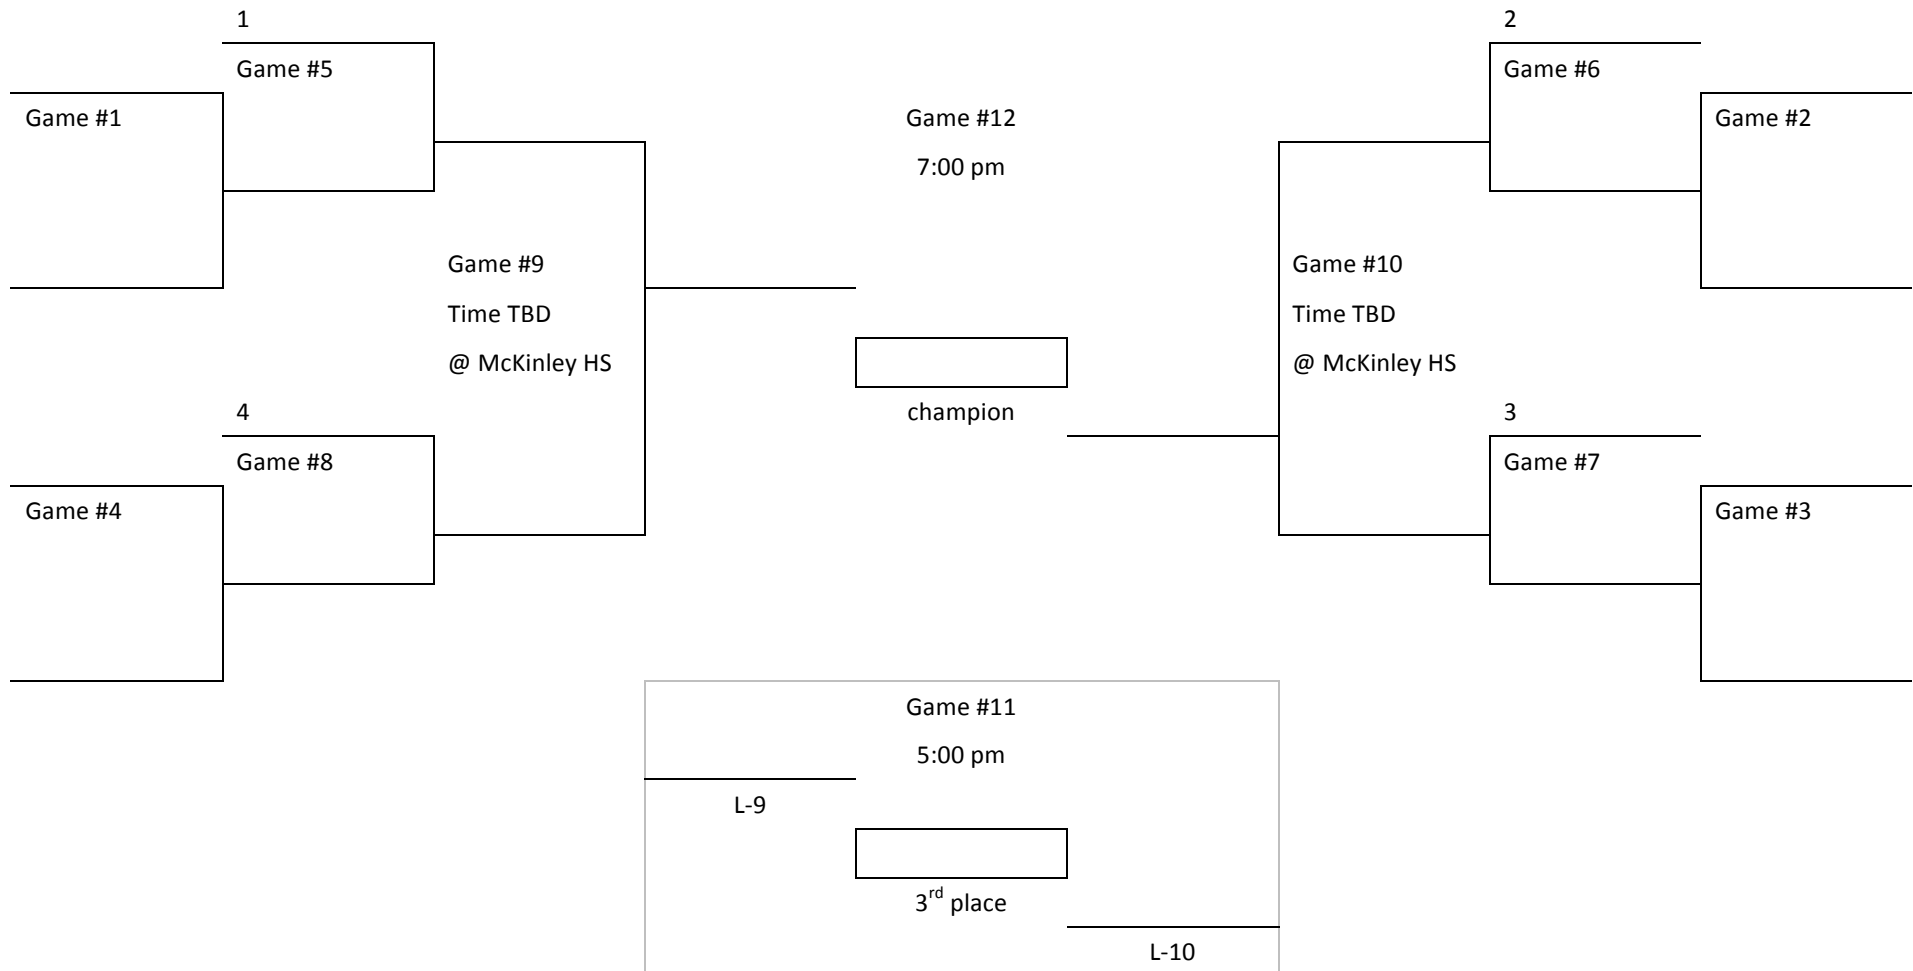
1

Game #5

Game #1

Game #12

7:00 pm

2

Game #6

Game #2

Game #9

Time TBD

@ McKinley HS

Game #10

Time TBD

@ McKinley HS

champion

4

Game #8

Game #4

3

Game #7

Game #3

Game #11

5:00 pm

L-9

3$^{rd}$ place

L-10